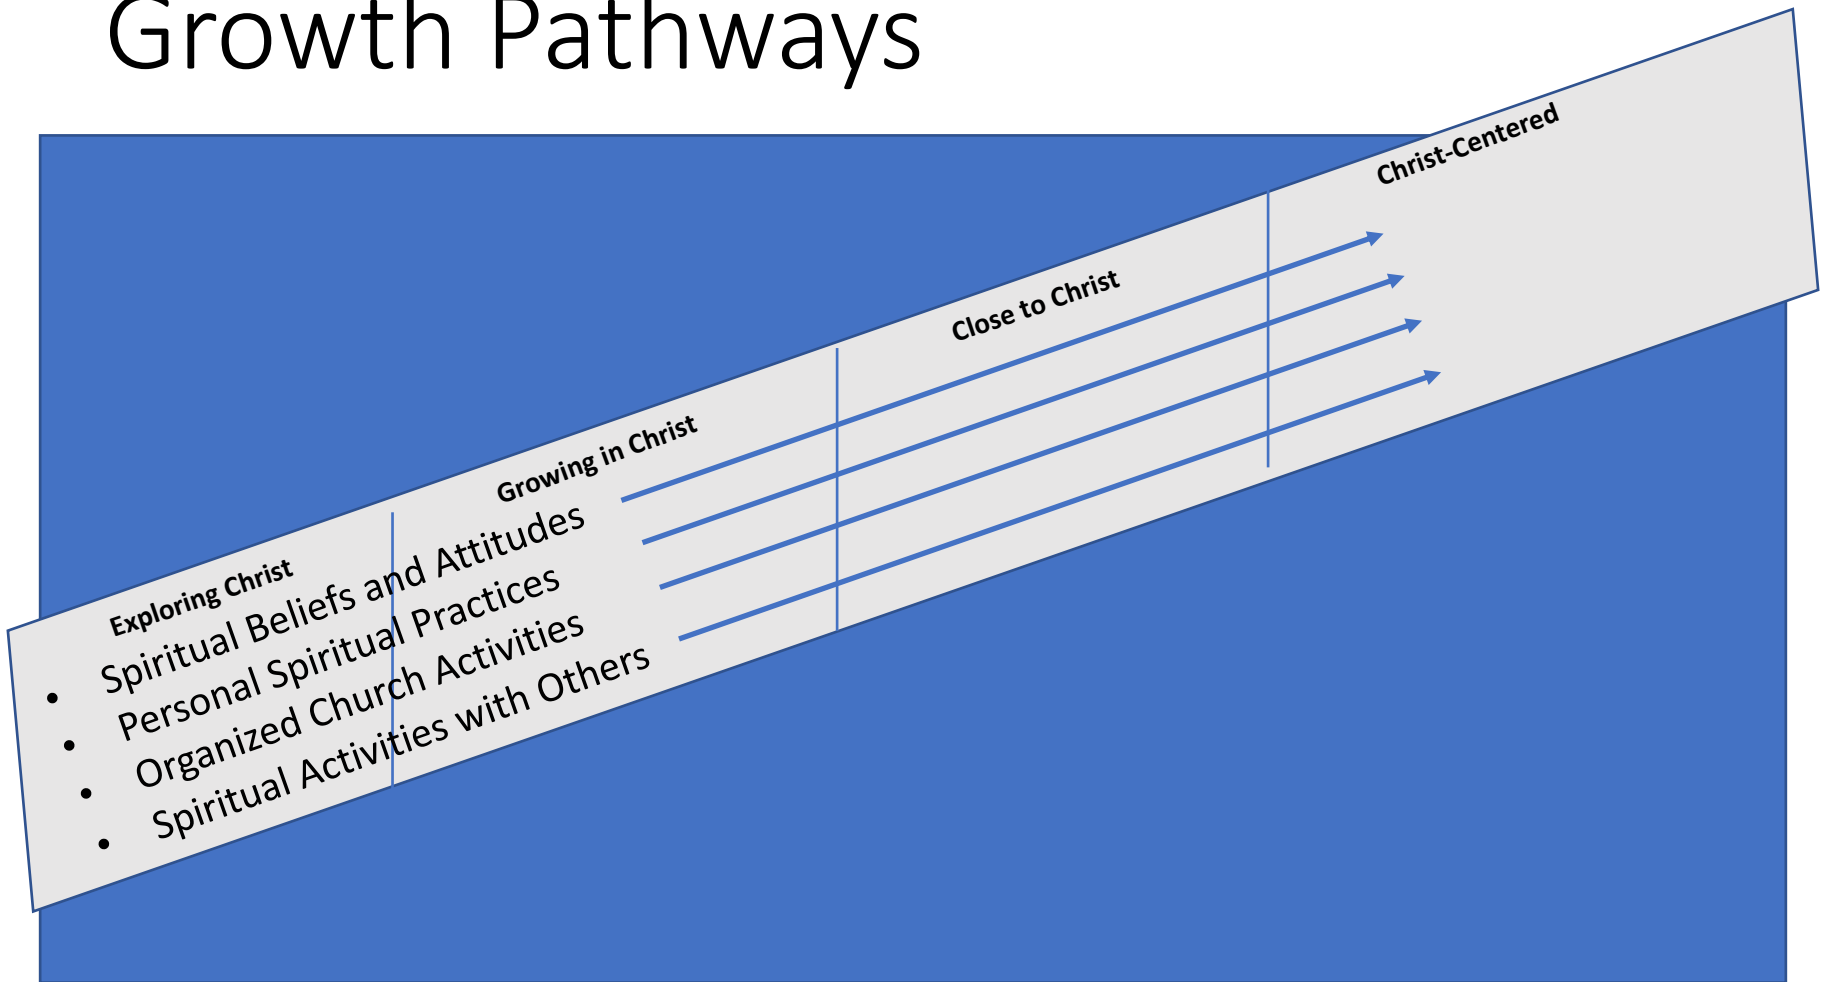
Growth Pathways

Exploring Christ

Growing in Christ

Close to Christ

Christ-Centered

- Spiritual Beliefs and Attitudes
- Personal Spiritual Practices
- Organized Church Activities
- Spiritual Activities with Others